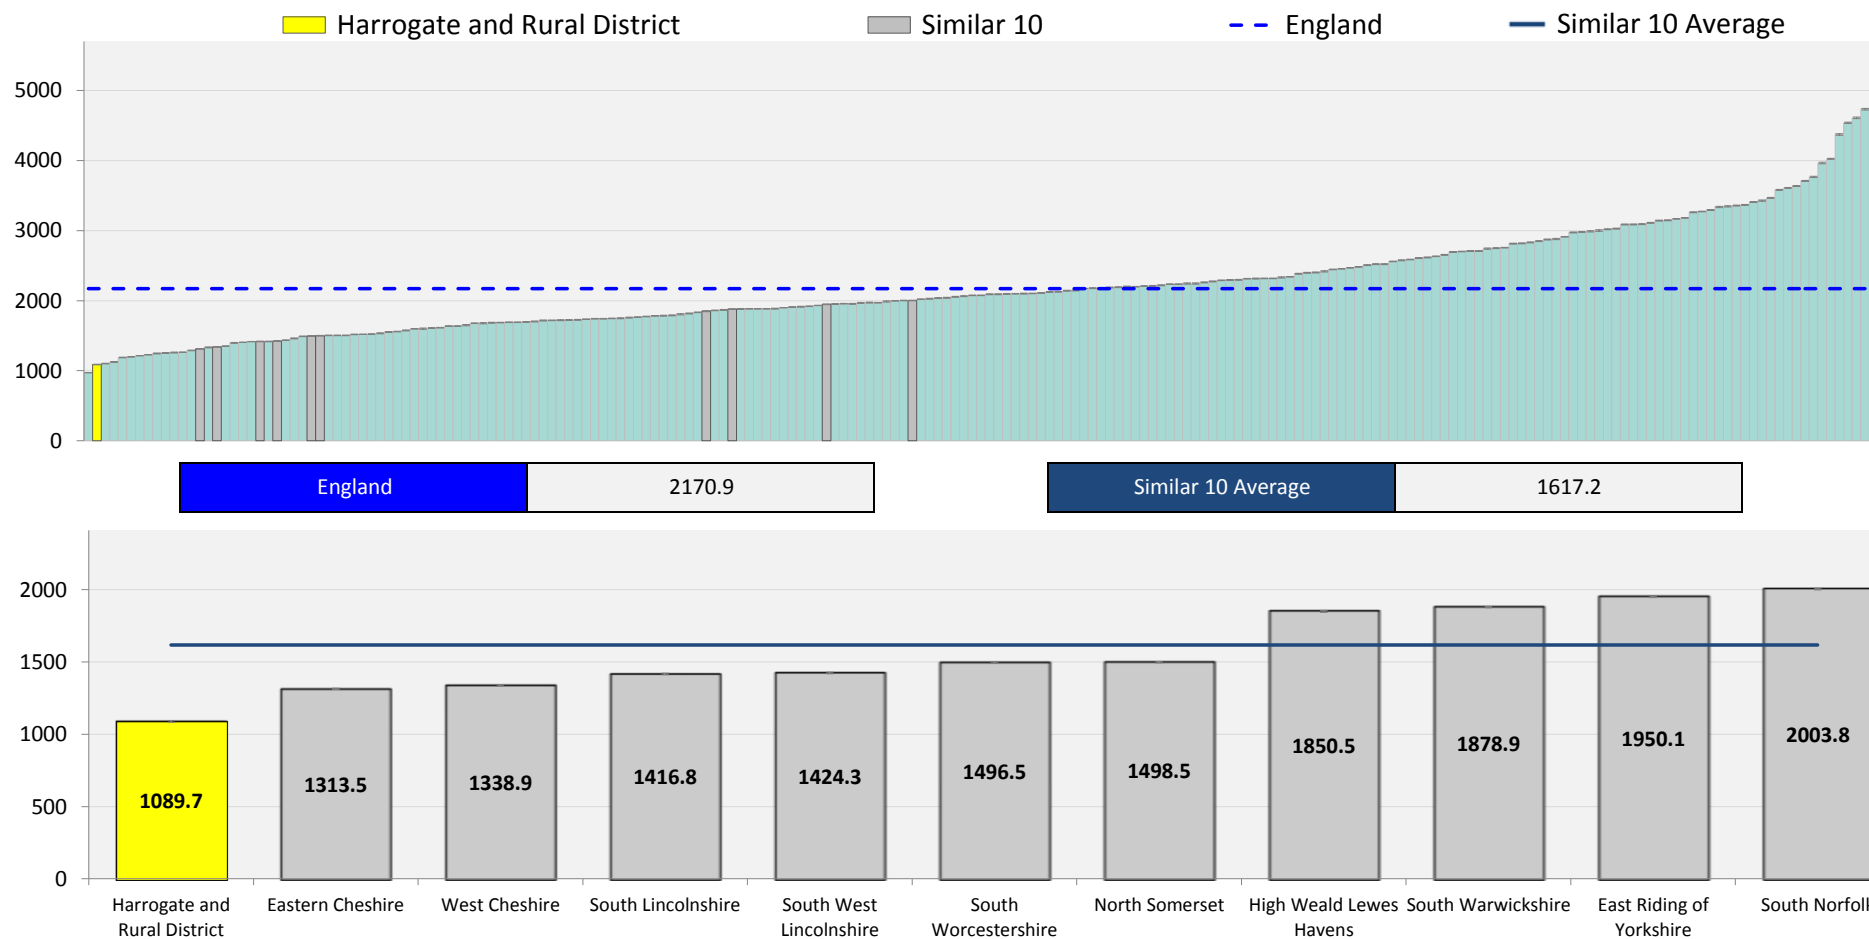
Harrogate and Rural District
Similar 10
England
Similar 10 Average

5000
4000
3000
2000
1000
0

| England | 2170.9 |
|---|---|

| Similar 10 Average | 1617.2 |
|---|---|

2000
1500
1000
500
0

1089.7
1313.5
1338.9
1416.8
1424.3
1496.5
1498.5
1850.5
1878.9
1950.1
2003.8

Harrogate and Rural District
Eastern Cheshire
West Cheshire
South Lincolnshire
South West Lincolnshire
South Worcestershire
North Somerset
High Weald Lewes Havens
South Warwickshire
East Riding of Yorkshire
South Norfoll